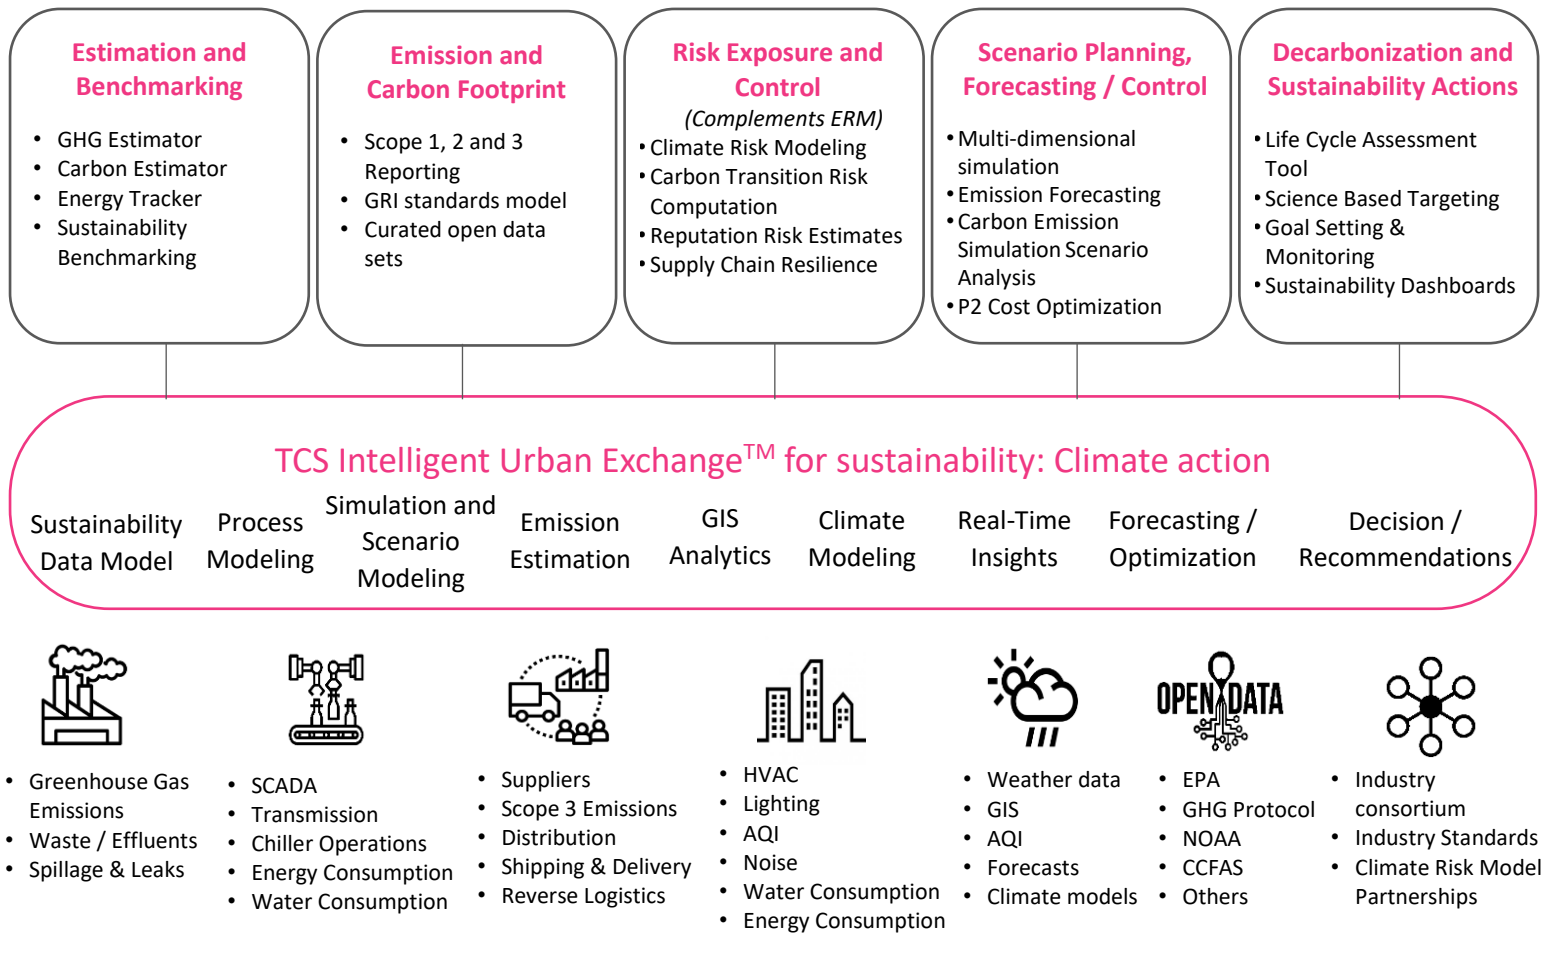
Estimation and Benchmarking

- GHG Estimator
- Carbon Estimator
- Energy Tracker
- Sustainability Benchmarking

Emission and Carbon Footprint

- Scope 1, 2 and 3 Reporting
- GRI standards model
- Curated open data sets

Risk Exposure and Control

(Complements ERM)

- Climate Risk Modeling
- Carbon Transition Risk Computation
- Reputation Risk Estimates
- Supply Chain Resilience

Scenario Planning, Forecasting / Control

- Multi-dimensional simulation
- Emission Forecasting
- Carbon Emission Simulation Scenario Analysis
- P2 Cost Optimization

Decarbonization and Sustainability Actions

- Life Cycle Assessment Tool
- Science Based Targeting
- Goal Setting & Monitoring
- Sustainability Dashboards

TCS Intelligent Urban Exchange$^{TM}$ for sustainability: Climate action

Sustainability Data Model

Process Modeling

Simulation and Scenario Modeling

Emission Estimation

GIS Analytics

Climate Modeling

Real-Time Insights

Forecasting / Optimization

Decision / Recommendations

- Greenhouse Gas Emissions
- Waste / Effluents
- Spillage & Leaks

- SCADA
- Transmission
- Chiller Operations
- Energy Consumption
- Water Consumption

- Suppliers
- Scope 3 Emissions
- Distribution
- Shipping & Delivery
- Reverse Logistics

- HVAC
- Lighting
- AQI
- Noise
- Water Consumption
- Energy Consumption

- Weather data
- GIS
- AQI
- Forecasts
- Climate models

OPEN DATA

- EPA
- GHG Protocol
- NOAA
- CCFAS
- Others

- Industry consortium
- Industry Standards
- Climate Risk Model Partnerships